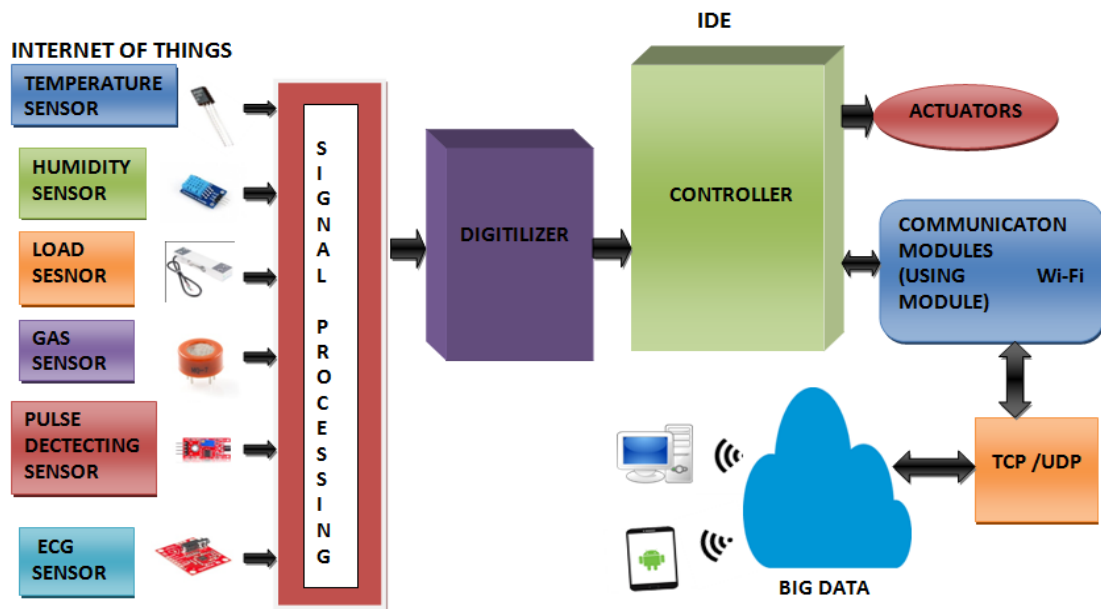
IDE

INTERNET OF THINGS

TEMPERATURE SENSOR

HUMIDITY SENSOR

LOAD SESNOR

GAS SENSOR

PULSE DECTECTING SENSOR

ECG SENSOR

SIGNAL PROCESSING

DIGITILIZER

CONTROLLER

ACTUATORS

COMMUNICATON MODULES (USING Wi-Fi MODULE)

TCP /UDP

BIG DATA